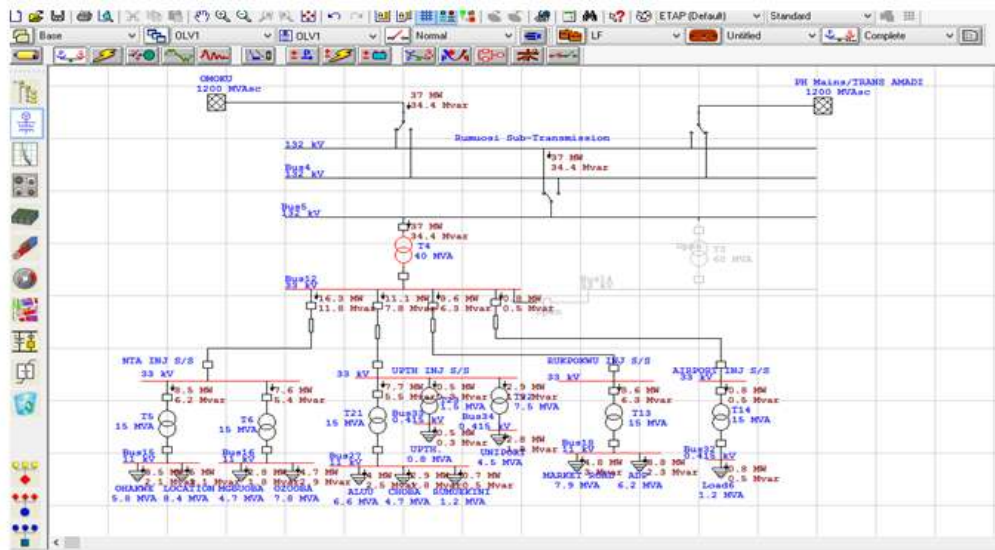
ETAP (Default) Standard
Base OLV1 OLV1 Normal LF Untitled Complete

OMOKU
1200 MVAsc

PH Mains/TRANS AMADI
1200 MVAsc

37 MW
34.4 Mvar

Rumuosi Sub-Transmission

132 kV

Bus4
132 kV

37 MW
34.4 Mvar

Bus5
132 kV

37 MW
34.4 Mvar
T4
40 MVA

T3
60 MVA

Bus12
33 kV

Bus14

16.3 MW
11.8 Mvar
11.1 MW
7.8 Mvar
8.6 MW
6.3 Mvar
0.8 MW
0.5 Mvar

NTA INJ S/S
33 kV
8.5 MW
6.2 Mvar
7.6 MW
5.4 Mvar
T5
15 MVA
T6
15 MVA
Bus16
11 kV
Bus16
11 kV
OHANWE LOCATION MGBUOBA OZUOBA
5.8 MVA 8.4 MVA 4.7 MVA 7.8 MVA

UPTH INJ S/S
33 kV
7.7 MW
5.5 Mvar
0.5 MW
T21
15 MVA
Bus33
1.5 MVA
2.9 MW
7.5 MVA
Bus34
0.5 MW
0.3 Mvar
2.8 MW
UPTH
0.8 MVA
UNIPORT
4.5 MVA
Bus27
ALUU CHOBA RUMUEKINI
6.6 MVA 4.7 MVA 1.2 MVA

RUKPOKWU INJ S/S
33 kV
8.6 MW
6.3 Mvar
T13
15 MVA
Bus18
11 kV
MARKET ROAD AGIP
7.9 MVA 6.2 MVA

AIRPORT INJ S/S
33 kV
0.8 MW
0.5 Mvar
T14
15 MVA
0.8 MW
0.5 Mvar
Load6
1.2 MVA